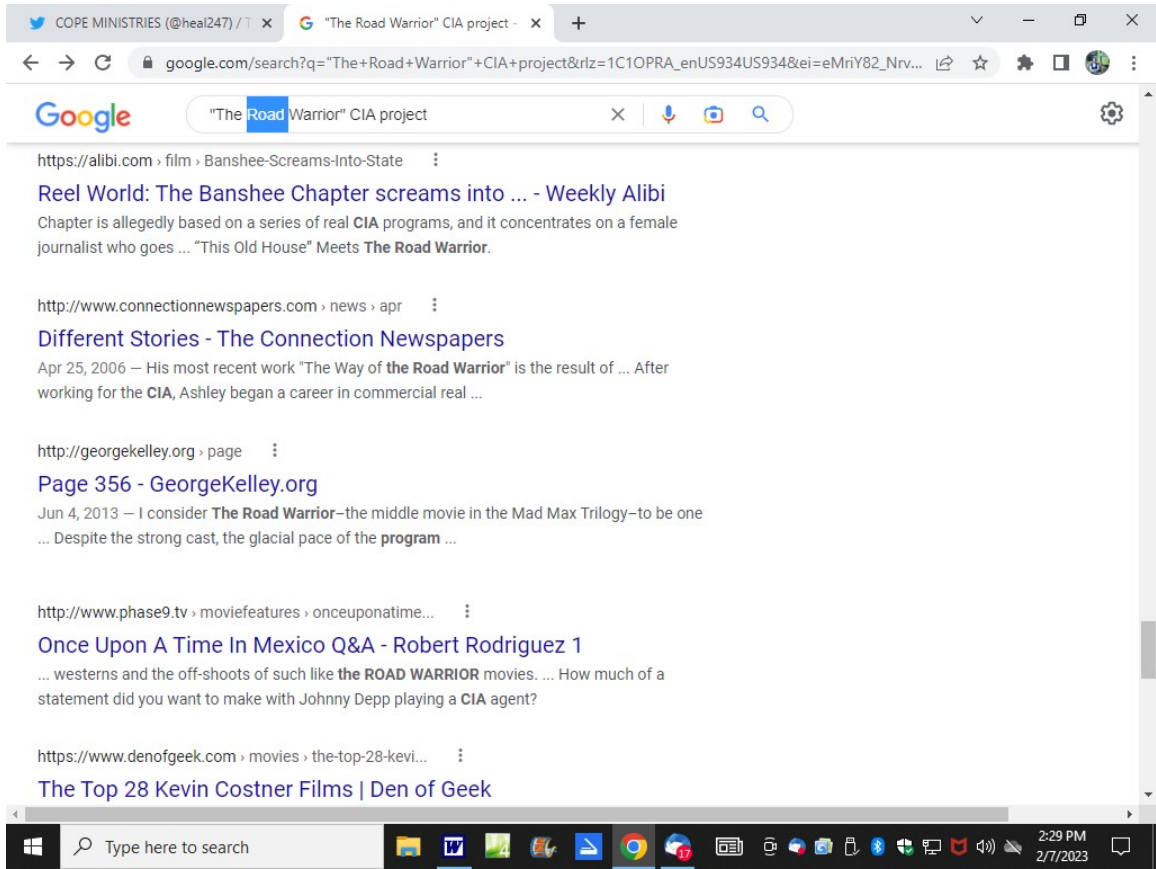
COPE MINISTRIES (@heal247) / T ×
"The Road Warrior" CIA project - ×
+

google.com/search?q="The+Road+Warrior"+CIA+project&rlz=1C1OPRA_enUS934US934&ei=eMriY82_Nrv...

Google
"The Road Warrior" CIA project

https://alibi.com › film › Banshee-Screams-Into-State
Reel World: The Banshee Chapter screams into ... - Weekly Alibi
Chapter is allegedly based on a series of real CIA programs, and it concentrates on a female journalist who goes ... "This Old House" Meets The Road Warrior.

http://www.connectionnewspapers.com › news › apr
Different Stories - The Connection Newspapers
Apr 25, 2006 — His most recent work "The Way of the Road Warrior" is the result of ... After working for the CIA, Ashley began a career in commercial real ...

http://georgekelley.org › page
Page 356 - GeorgeKelley.org
Jun 4, 2013 — I consider The Road Warrior–the middle movie in the Mad Max Trilogy–to be one ... Despite the strong cast, the glacial pace of the program ...

http://www.phase9.tv › moviefeatures › onceuponatime...
Once Upon A Time In Mexico Q&A - Robert Rodriguez 1
... westerns and the off-shoots of such like the ROAD WARRIOR movies. ... How much of a statement did you want to make with Johnny Depp playing a CIA agent?

https://www.denofgeek.com › movies › the-top-28-kevi...
The Top 28 Kevin Costner Films | Den of Geek

Type here to search
17
2:29 PM
2/7/2023